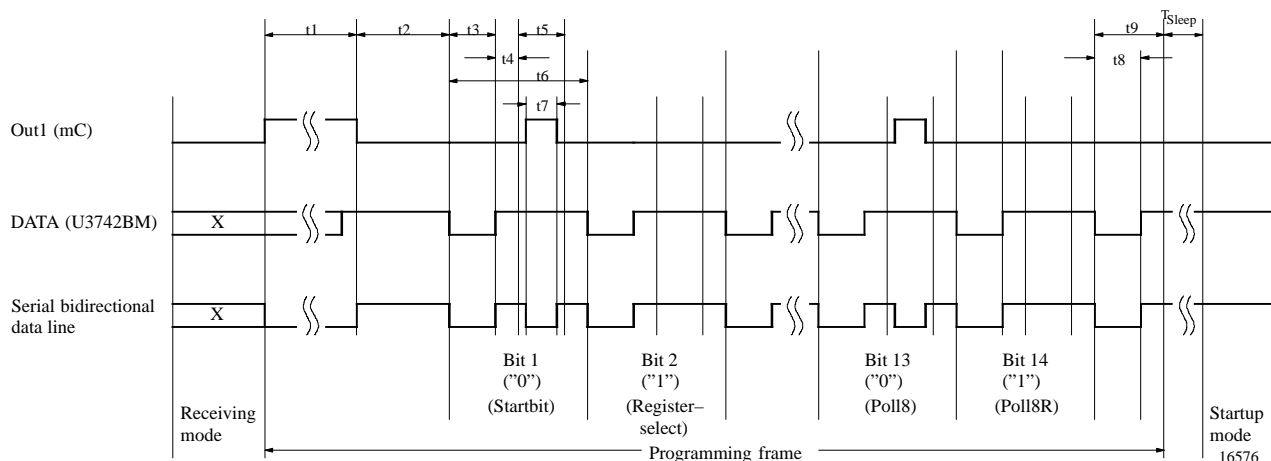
t1
t2
t3
t5
t4
t6
t7
t9
$T_{Sleep}$
t8

Out1 (mC)

DATA (U3742BM)
X

Serial bidirectional data line
X

Bit 1
("0")
(Startbit)

Bit 2
("1")
(Register–select)

Bit 13
("0")
(Poll8)

Bit 14
("1")
(Poll8R)

Receiving mode

Startup mode

Programming frame

16576